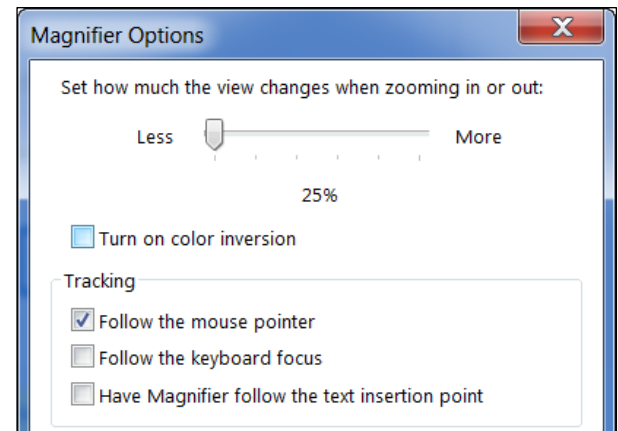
Magnifier Options

X

Set how much the view changes when zooming in or out:

Less

More

25%

Turn on color inversion

Tracking

Follow the mouse pointer

Follow the keyboard focus

Have Magnifier follow the text insertion point